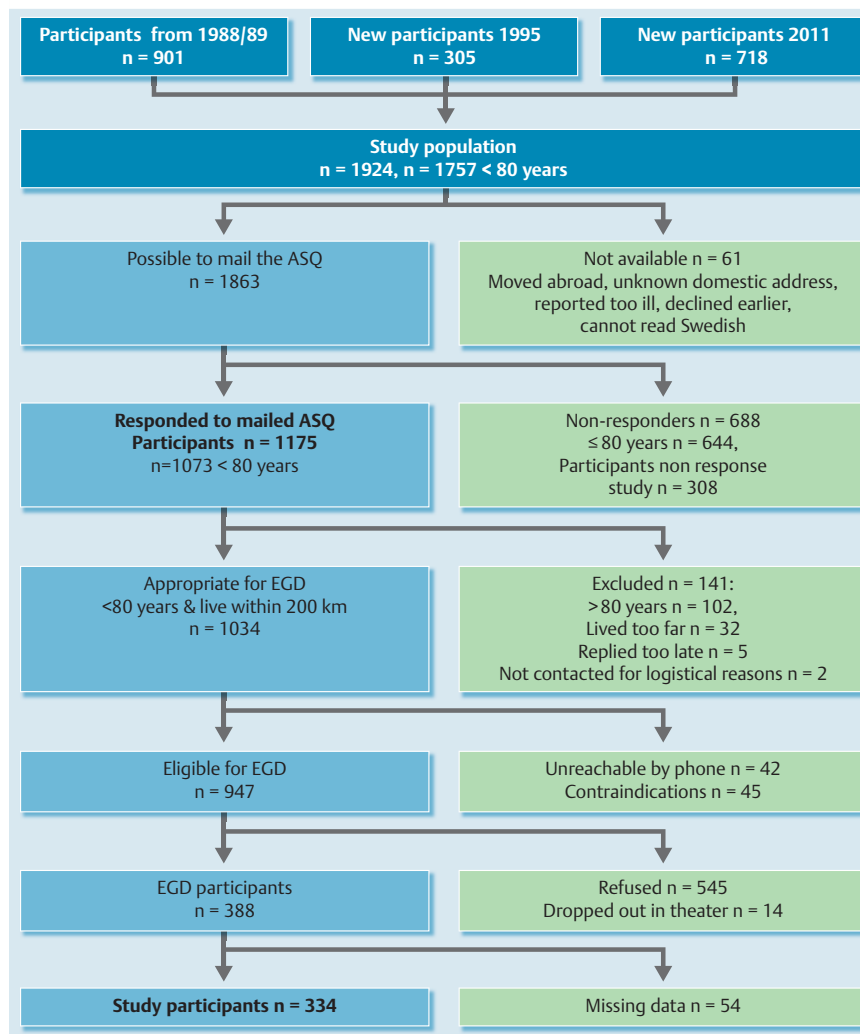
Participants from 1988/89
n = 901

New participants 1995
n = 305

New participants 2011
n = 718

Study population
n = 1924, n = 1757 < 80 years

Possible to mail the ASQ
n = 1863

Not available n = 61
Moved abroad, unknown domestic address, reported too ill, declined earlier, cannot read Swedish

Responded to mailed ASQ
Participants n = 1175
n=1073 < 80 years

Non-responders n = 688
≤ 80 years n = 644,
Participants non response study n = 308

Appropriate for EGD
<80 years & live within 200 km
n = 1034

Excluded n = 141:
>80 years n = 102,
Lived too far n = 32
Replied too late n = 5
Not contacted for logistical reasons n = 2

Eligible for EGD
n = 947

Unreachable by phone n = 42
Contraindications n = 45

EGD participants
n = 388

Refused n = 545
Dropped out in theater n = 14

Study participants n = 334

Missing data n = 54